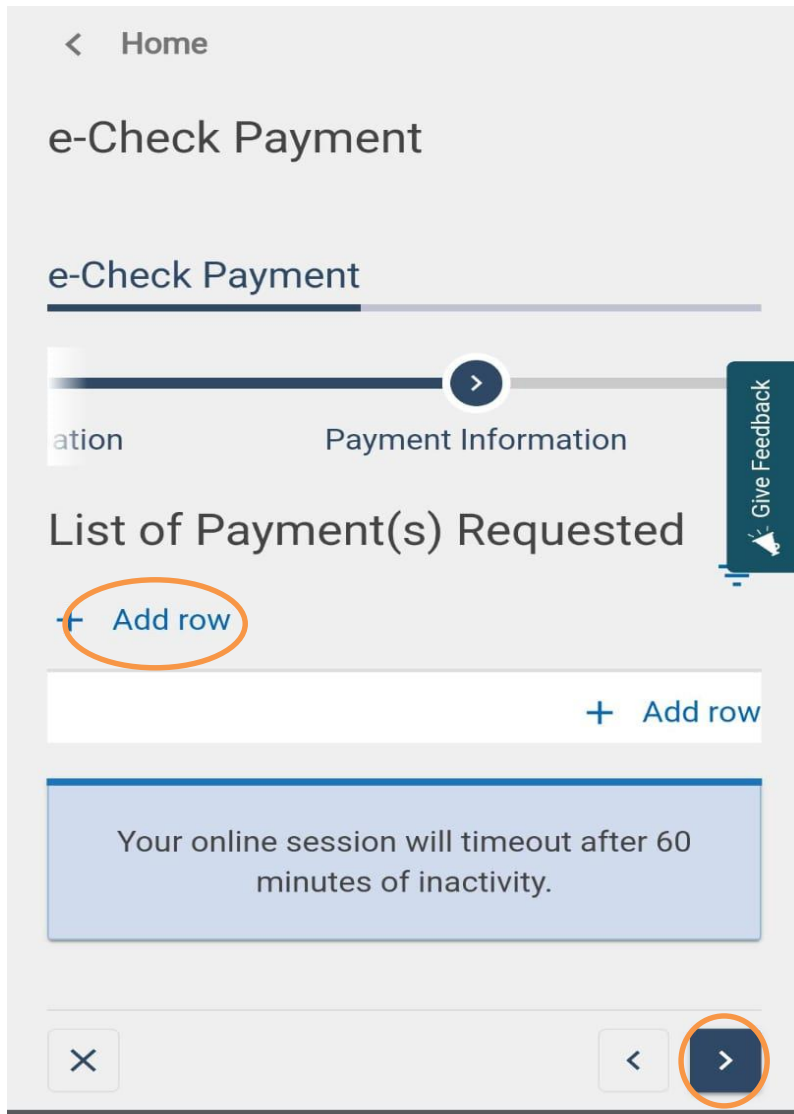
< Home

e-Check Payment

e-Check Payment

ation

Payment Information

Give Feedback

List of Payment(s) Requested

+ Add row

+ Add row

Your online session will timeout after 60 minutes of inactivity.